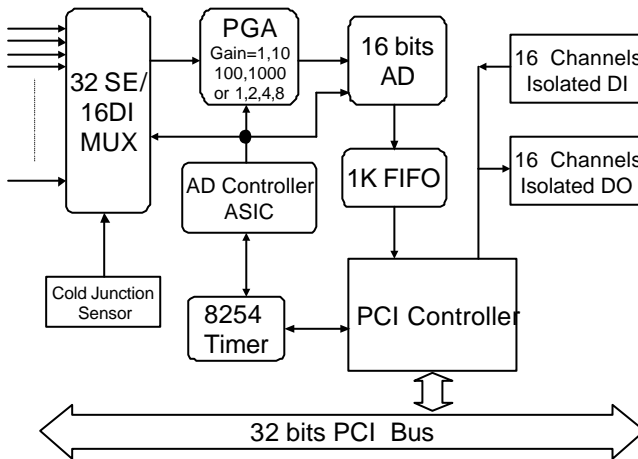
32 SE/
16DI
MUX

PGA
Gain=1,10
100,1000
or 1,2,4,8

16 bits
AD

16 Channels
Isolated DI

16 Channels
Isolated DO

AD Controller
ASIC

1K FIFO

Cold Junction
Sensor

8254
Timer

PCI Controller

32 bits PCI Bus